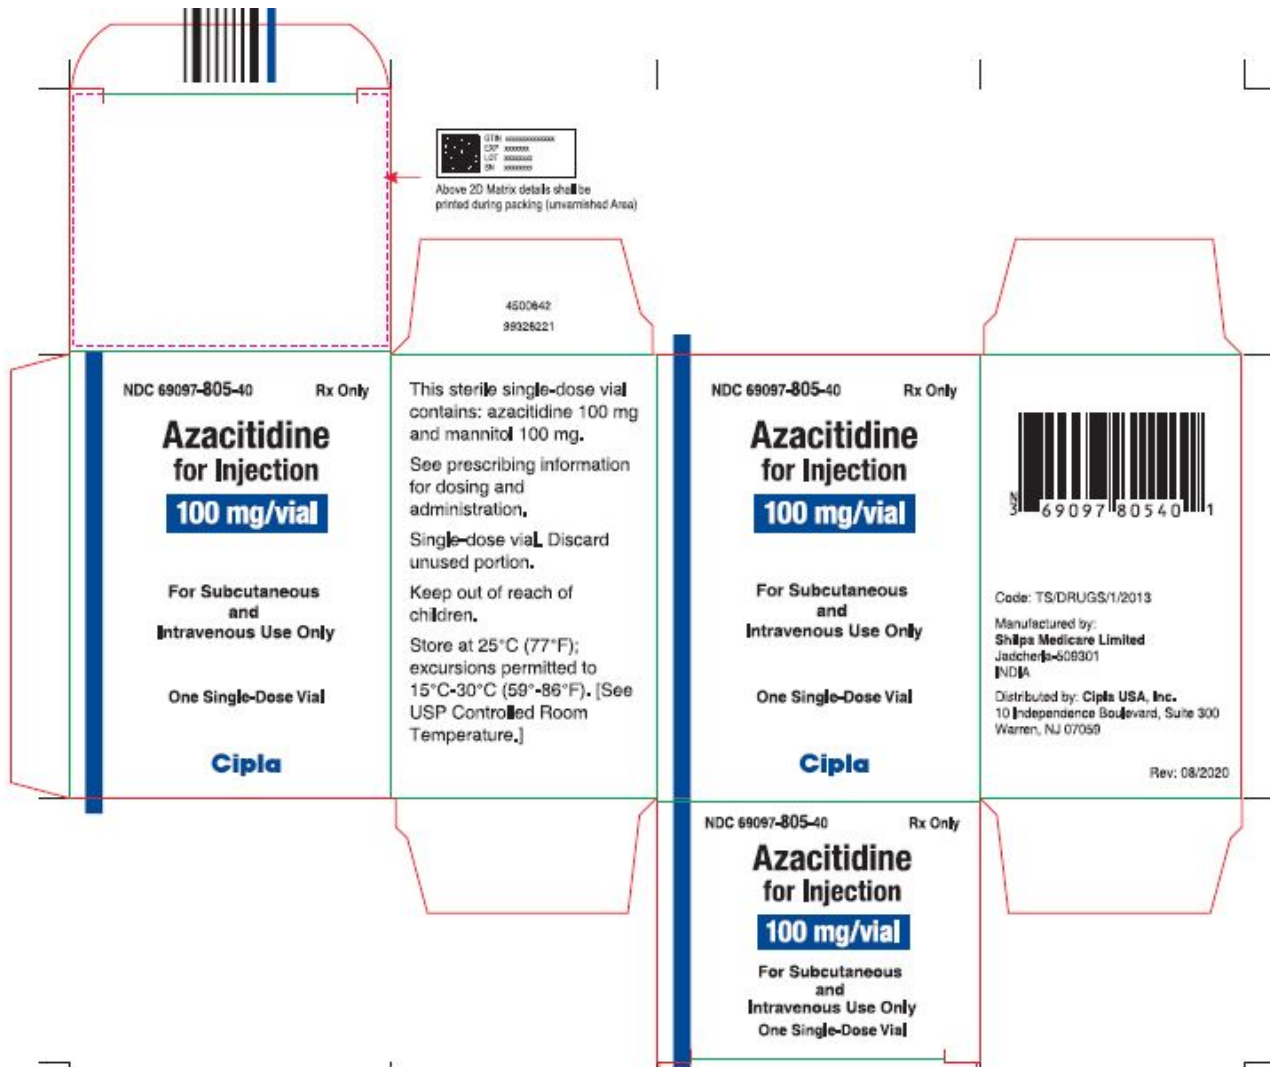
GTIN xxxxxxxxxxxxxx
EXP xxxxxxx
LOT xxxxxxx
SN xxxxxxxx

Above 2D Matrix details shall be printed during packing (unvarnished Area)

4500642
99326221

NDC 69097-805-40 Rx Only

Azacitidine
for Injection
100 mg/vial

For Subcutaneous and Intravenous Use Only

One Single-Dose Vial

Cipla

This sterile single-dose vial contains: azacitidine 100 mg and mannitol 100 mg.

See prescribing information for dosing and administration.

Single-dose vial. Discard unused portion.

Keep out of reach of children.

Store at 25°C (77°F); excursions permitted to 15°C-30°C (59°-86°F). [See USP Controlled Room Temperature.]

NDC 69097-805-40 Rx Only

Azacitidine
for Injection
100 mg/vial

For Subcutaneous and Intravenous Use Only

One Single-Dose Vial

Cipla

3 69097 80540 1

Code: TS/DRUGS/1/2013

Manufactured by:
Shilpa Medicare Limited
Jadcherla-509301
INDIA

Distributed by: Cipla USA, Inc.
10 Independence Boulevard, Suite 300
Warren, NJ 07059

Rev: 08/2020

NDC 69097-805-40 Rx Only

Azacitidine
for Injection
100 mg/vial

For Subcutaneous and Intravenous Use Only
One Single-Dose Vial